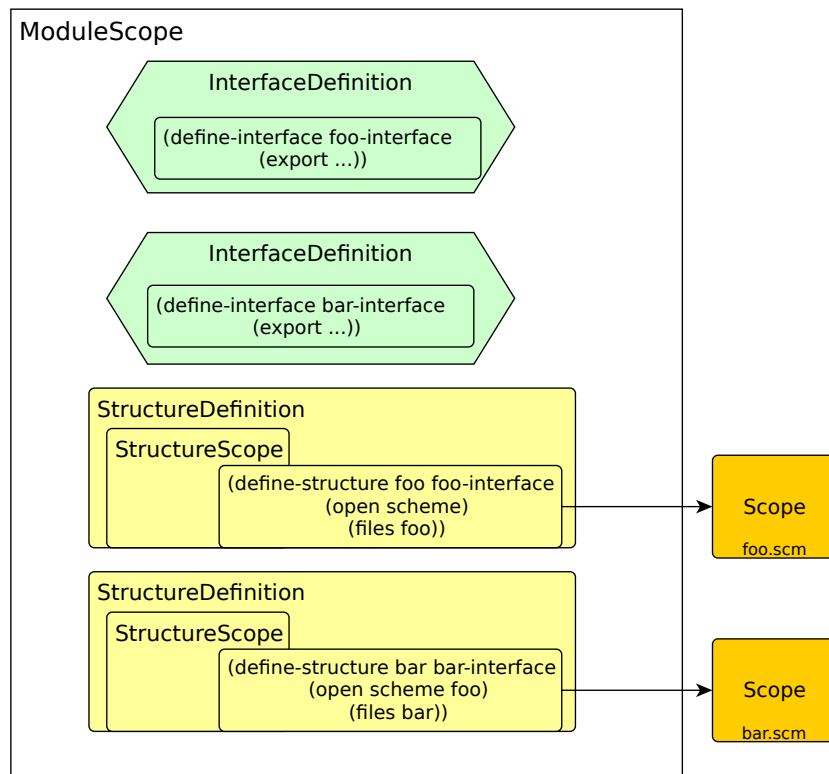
ModuleScope

InterfaceDefinition

(define-interface foo-interface
(export ...))

InterfaceDefinition

(define-interface bar-interface
(export ...))

StructureDefinition

StructureScope

(define-structure foo foo-interface
(open scheme)
(files foo))

Scope
foo.scm

StructureDefinition

StructureScope

(define-structure bar bar-interface
(open scheme foo)
(files bar))

Scope
bar.scm